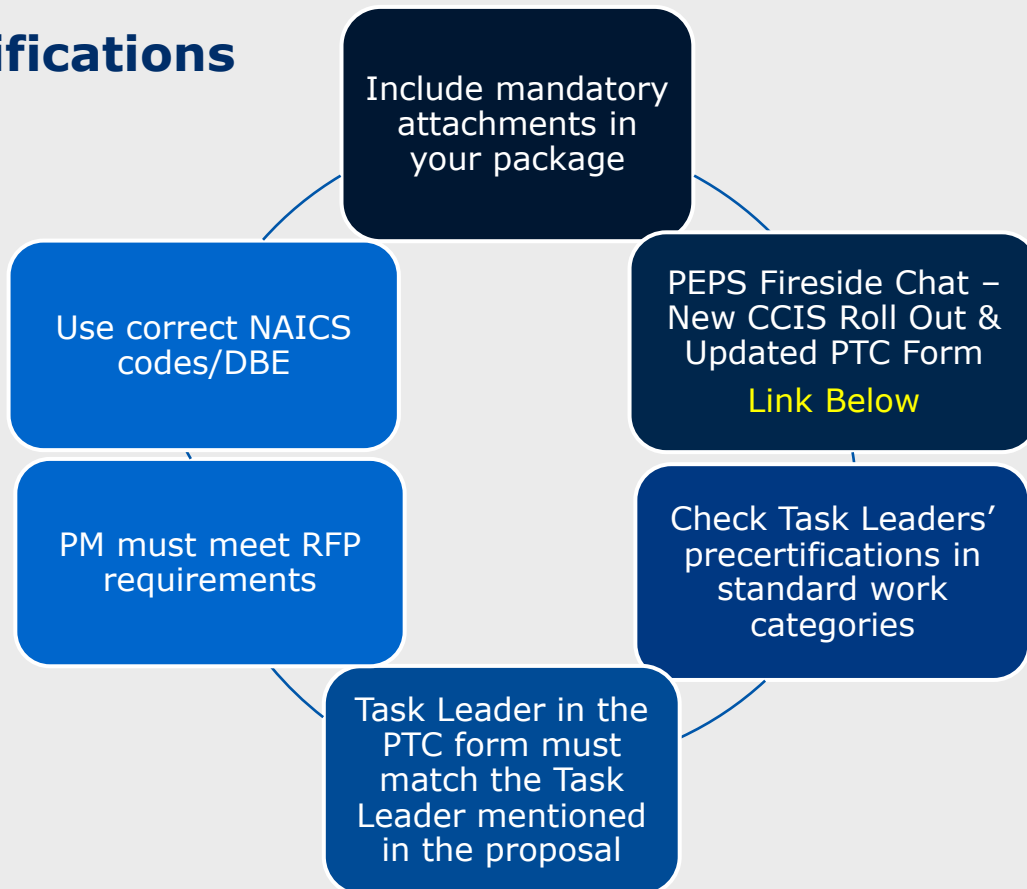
ifications

Include mandatory attachments in your package

PEPS Fireside Chat – New CCIS Roll Out & Updated PTC Form

Link Below

Check Task Leaders' precertifications in standard work categories

Task Leader in the PTC form must match the Task Leader mentioned in the proposal

PM must meet RFP requirements

Use correct NAICS codes/DBE